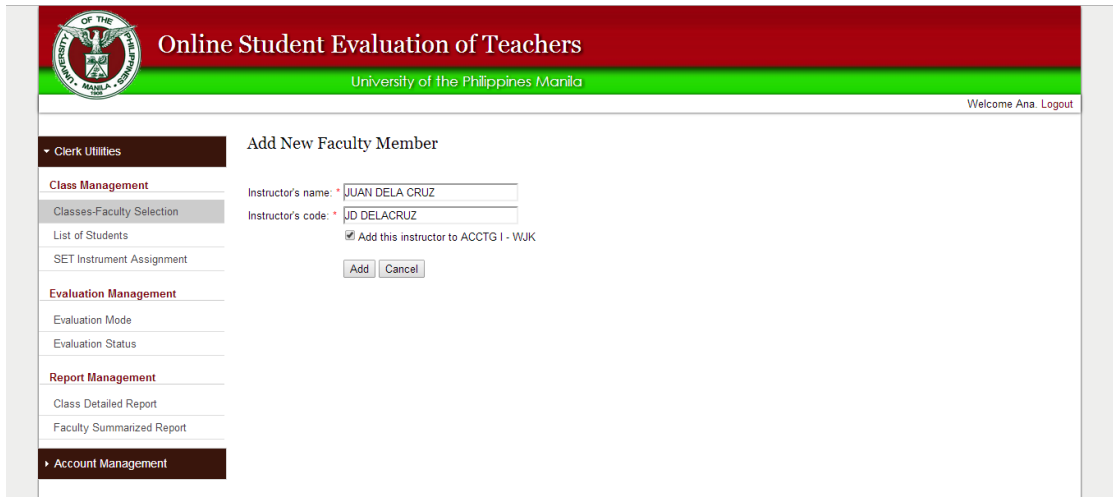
UNIVERSITY OF THE PHILIPPINES MANILA 1908

Online Student Evaluation of Teachers

University of the Philippines Manila

Welcome Ana. Logout

Clerk Utilities

Class Management

Classes-Faculty Selection

List of Students

SET Instrument Assignment

Evaluation Management

Evaluation Mode

Evaluation Status

Report Management

Class Detailed Report

Faculty Summarized Report

Account Management

Add New Faculty Member

Instructor's name: * JUAN DELA CRUZ

Instructor's code: * JD DELACRUZ

Add this instructor to ACCTG I - WJK

Add Cancel